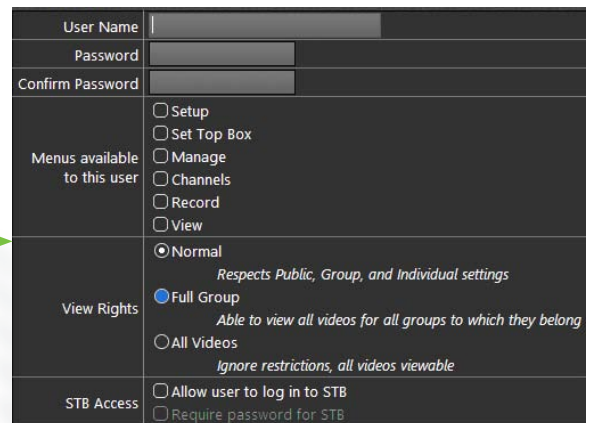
| | |
|---|---|
| User Name | |
| Password | |
| Confirm Password | |
| Menus available to this user | ☐ Setup<br>☐ Set Top Box<br>☐ Manage<br>☐ Channels<br>☐ Record<br>☐ View |
| View Rights | ⦿ Normal<br>*Respects Public, Group, and Individual settings*<br>⦿ Full Group<br>*Able to view all videos for all groups to which they belong*<br>○ All Videos<br>*Ignore restrictions, all videos viewable* |
| STB Access | ☐ Allow user to log in to STB<br>☐ Require password for STB |